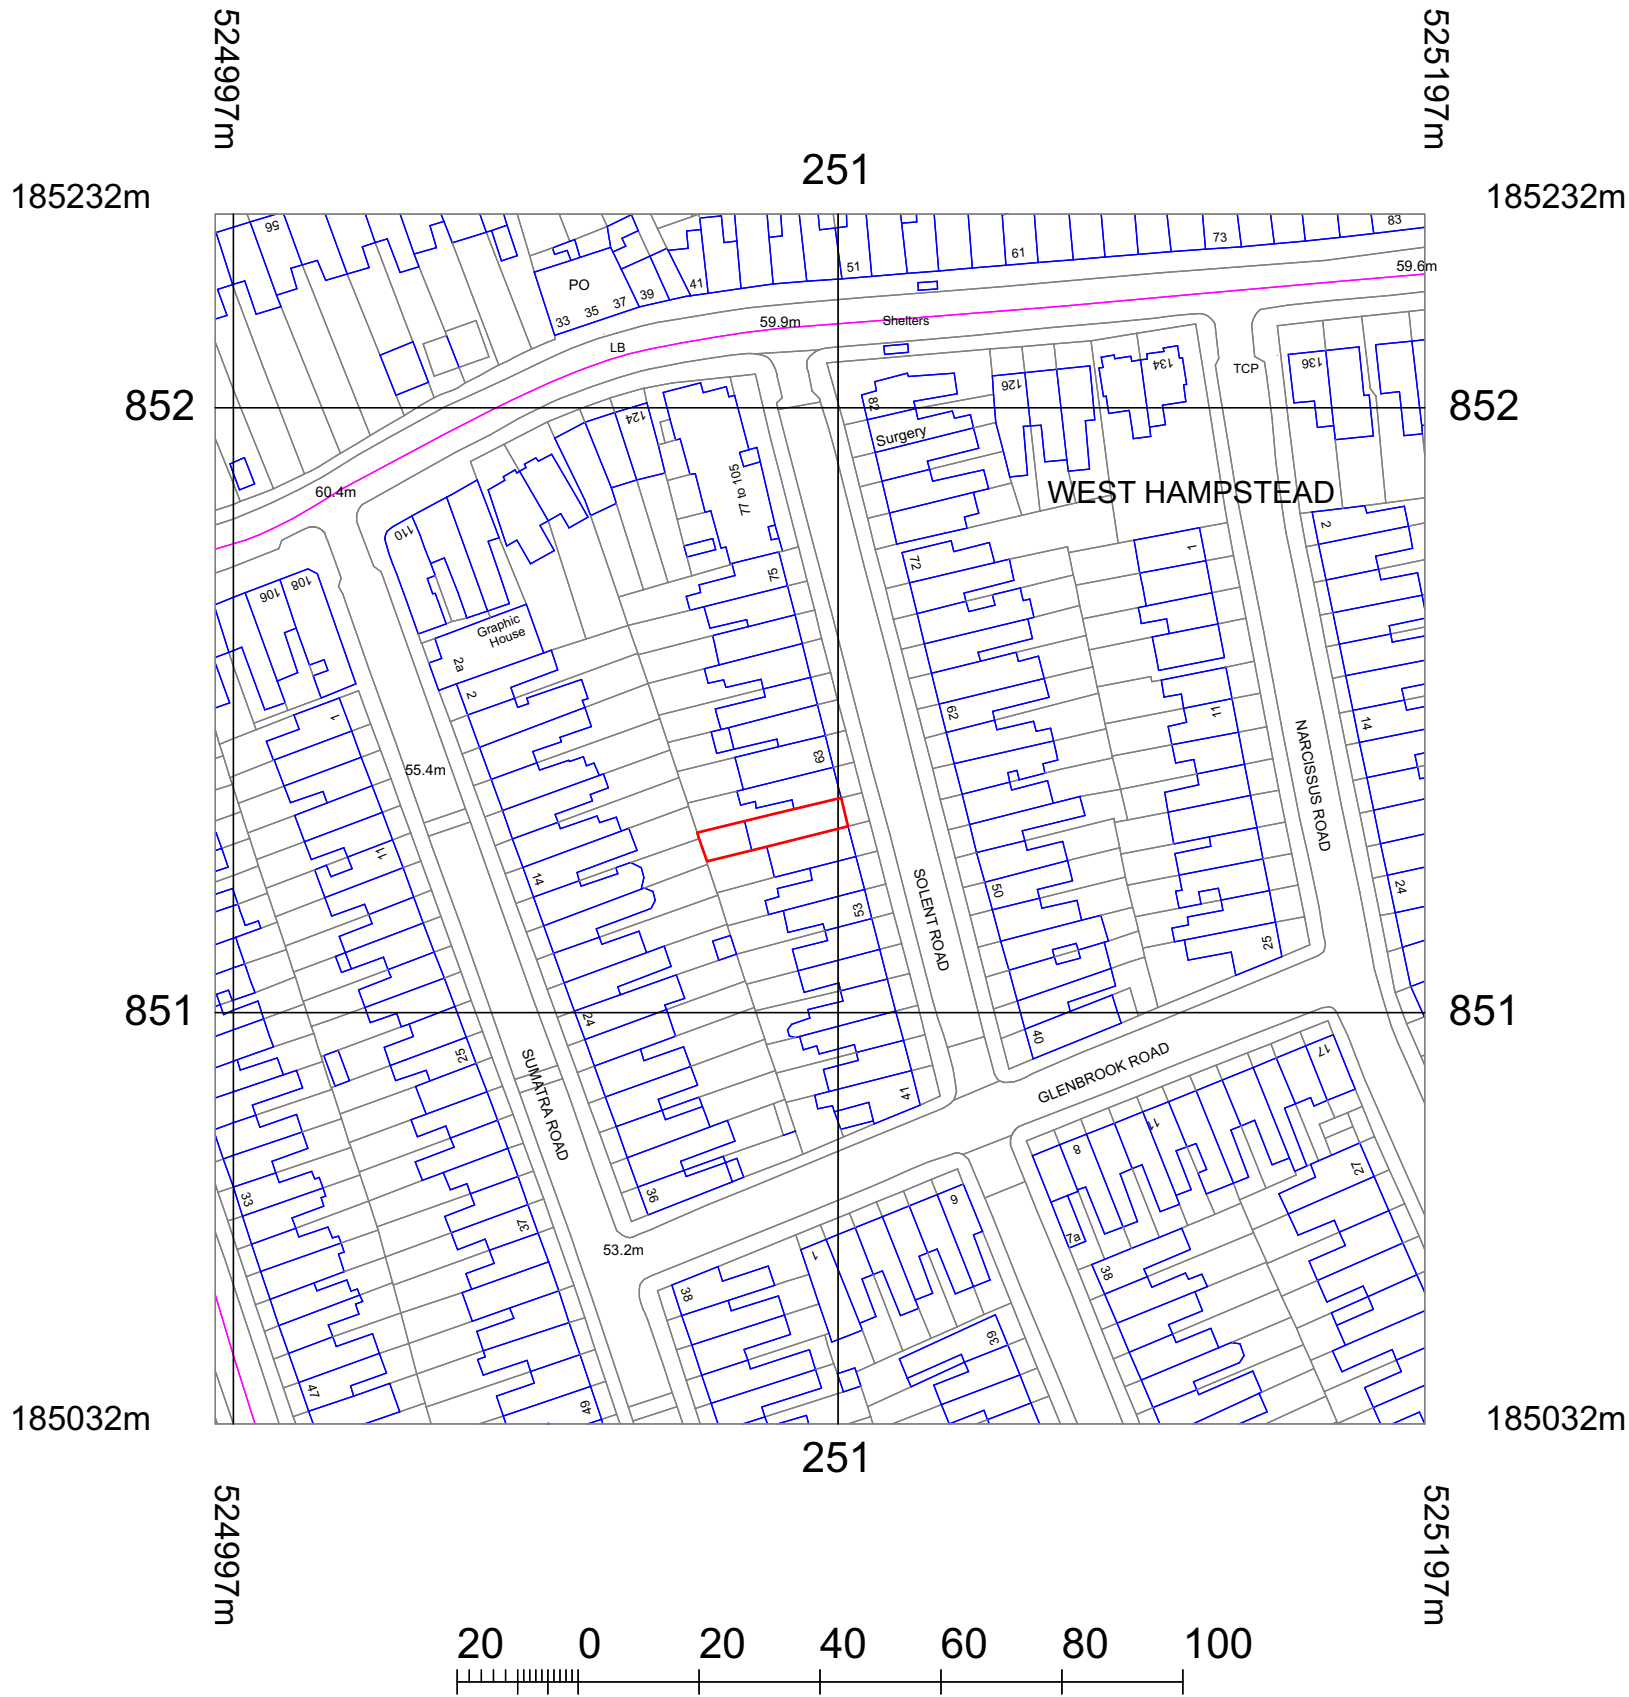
524997m
525197m
185232m
251
185232m
96
83
73
61
51
59.6m
PO
33
35
37
39
41
59.9m
Shelters
LB
TCP
136
134
126
82
124
852
852
Surgery
77 to 105
WEST HAMPSTEAD
60.4m
110
2
1
72
75
106
108
Graphic House
2a
2
62
11
NARCISSUS ROAD
14
1
55.4m
63
11
SOLENT ROAD
50
24
14
53
25
851
851
24
40
GLENBROOK ROAD
25
SUMATRA ROAD
41
17
11
8
27
33
36
9
37
53.2m
1
7a
38
38
39
47
49
185032m
185032m
251
524997m
525197m
20
0
20
40
60
80
100